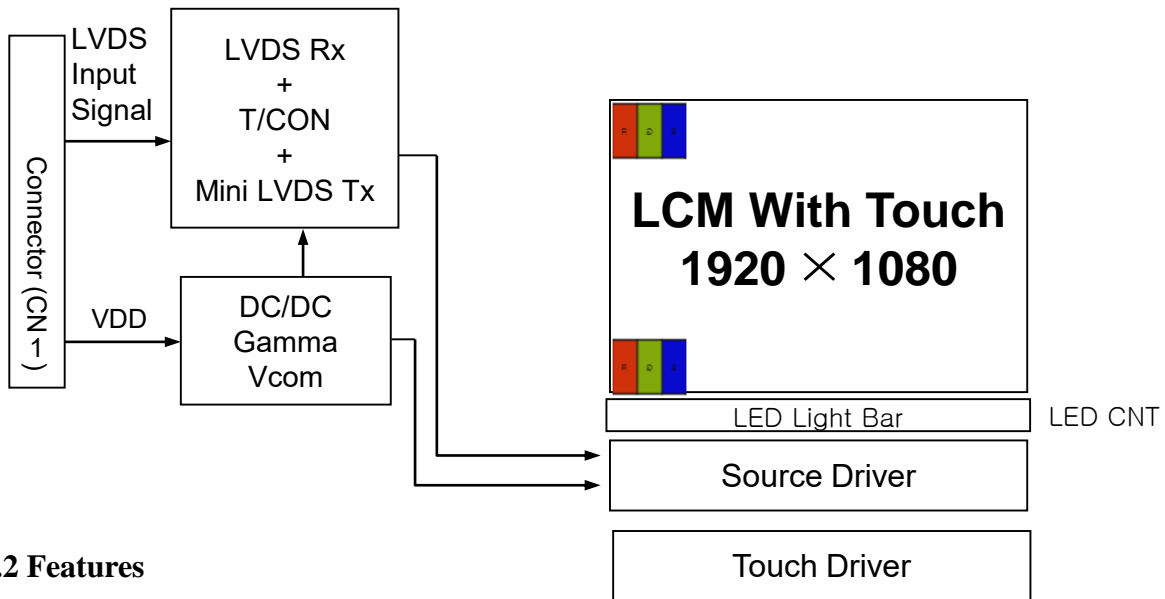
LVDS Input Signal

LVDS Rx
+
T/CON
+
Mini LVDS Tx

Connector (CN 1)

VDD

DC/DC
Gamma
Vcom

R G B

LCM With Touch
1920 $\times$ 1080

R G B

LED Light Bar

LED CNT

Source Driver

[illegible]2 Features

Touch Driver